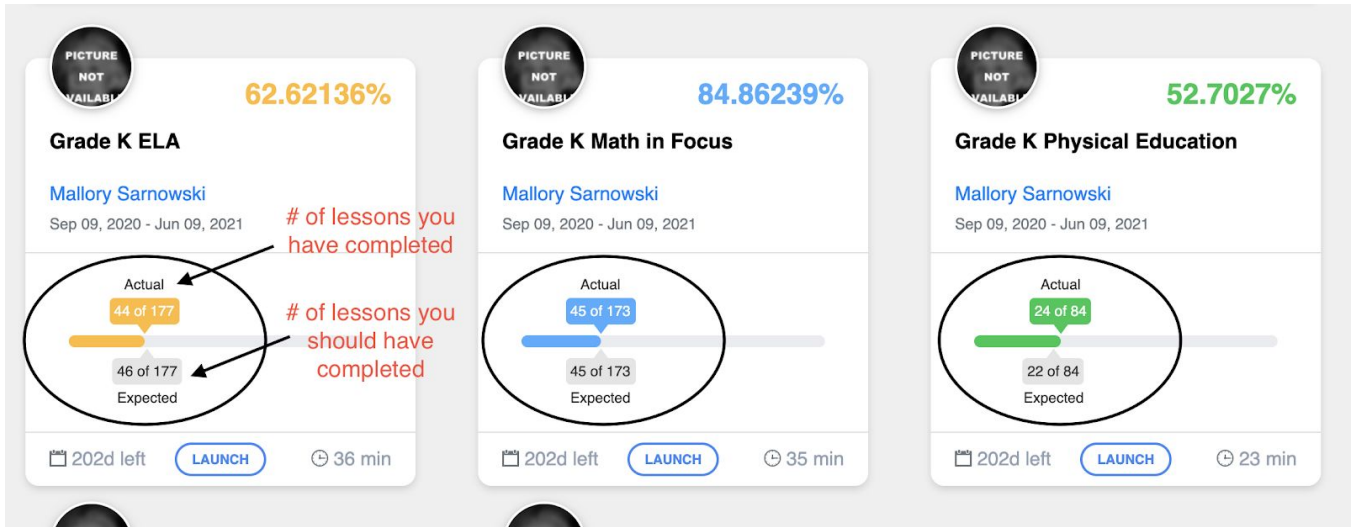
PICTURE NOT VAILABL

62.62136%

Grade K ELA

Mallory Sarnowski

Sep 09, 2020 - Jun 09, 2021

# of lessons you have completed

Actual

44 of 177

# of lessons you should have completed

46 of 177

Expected

202d left

LAUNCH

36 min

PICTURE NOT VAILABL

84.86239%

Grade K Math in Focus

Mallory Sarnowski

Sep 09, 2020 - Jun 09, 2021

Actual

45 of 173

45 of 173

Expected

202d left

LAUNCH

35 min

PICTURE NOT VAILABL

52.7027%

Grade K Physical Education

Mallory Sarnowski

Sep 09, 2020 - Jun 09, 2021

Actual

24 of 84

22 of 84

Expected

202d left

LAUNCH

23 min